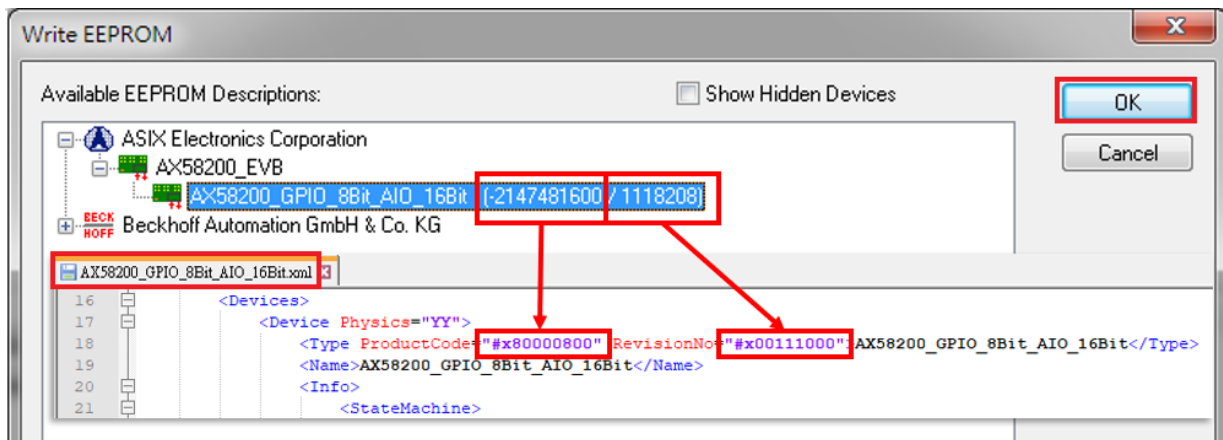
Write EEPROM

Available EEPROM Descriptions:

Show Hidden Devices

OK

Cancel

ASIX Electronics Corporation

AX58200_EVB

AX58200_GPIO_8Bit_AIO_16Bit (-2147481600 / 1118208)

BECK HOFF Beckhoff Automation GmbH & Co. KG

AX58200_GPIO_8Bit_AIO_16Bit.xml

16 <Devices>

17 <Device Physics="YY">

18 <Type ProductCode="#x80000800" RevisionNo="#x00111000">AX58200_GPIO_8Bit_AIO_16Bit</Type>

19 <Name>AX58200_GPIO_8Bit_AIO_16Bit</Name>

20 <Info>

21 <StateMachine>